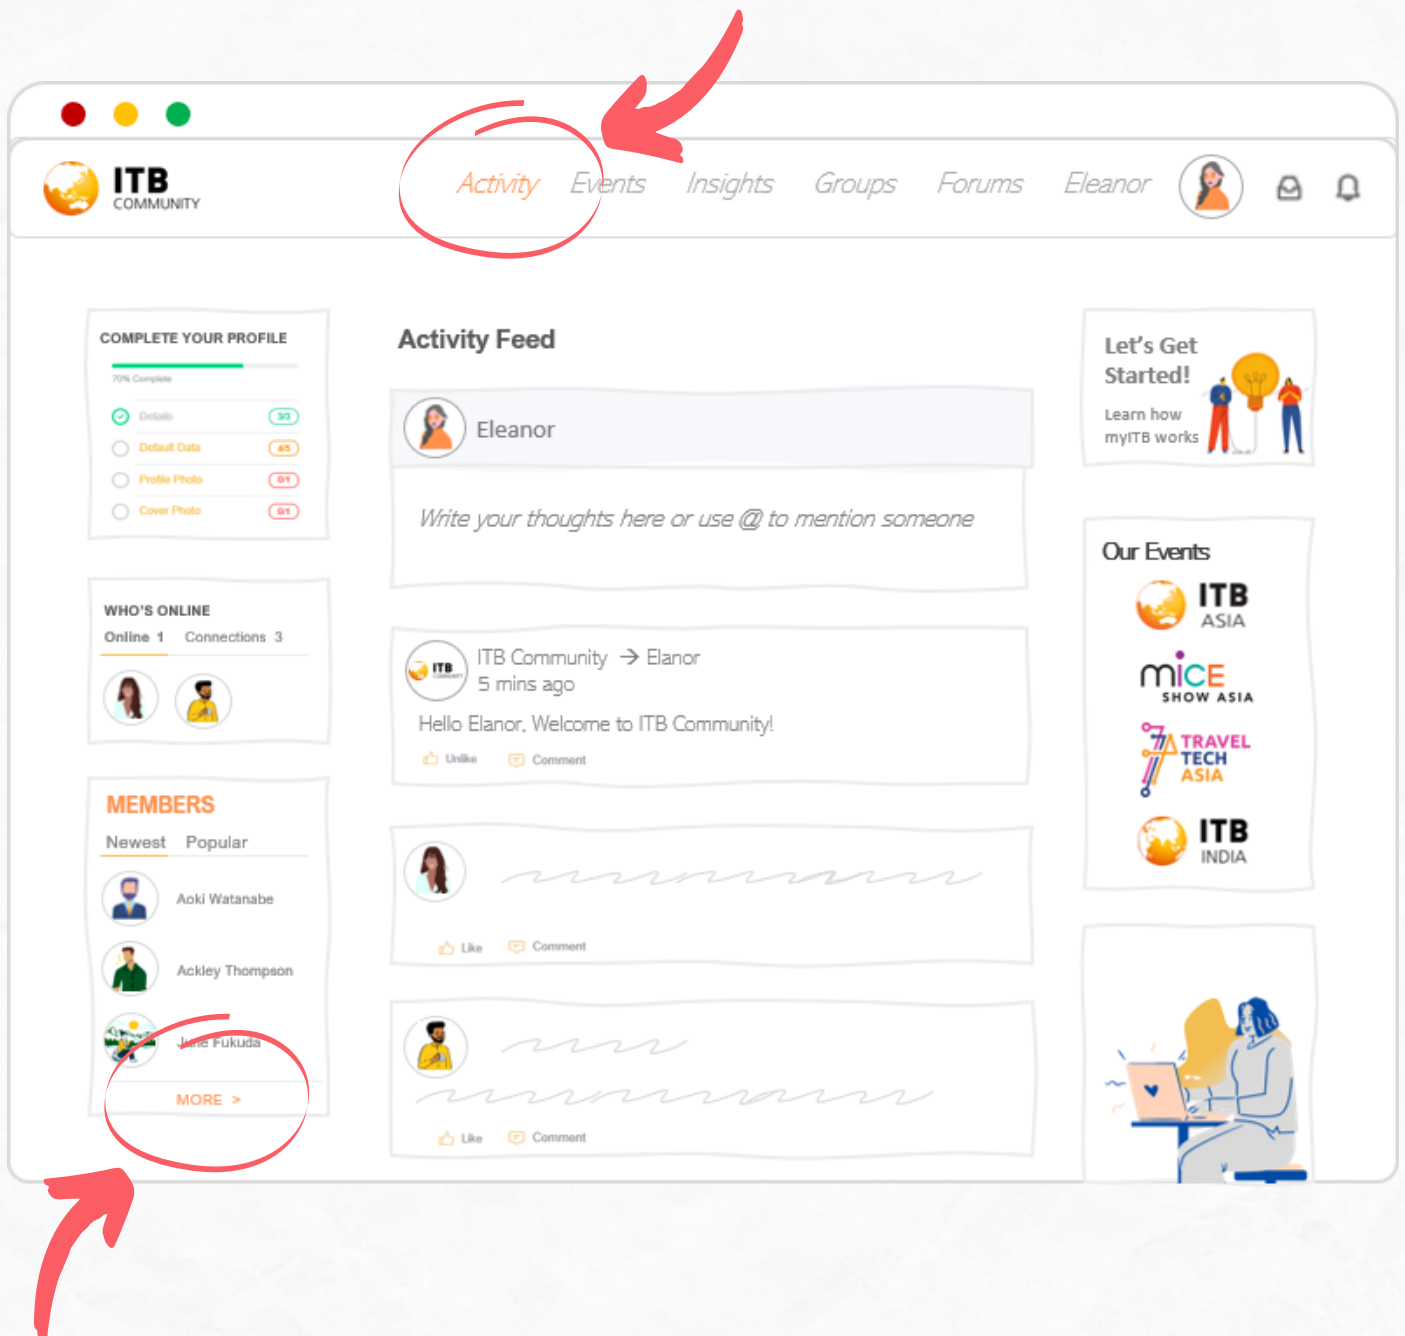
ITB COMMUNITY

Activity Events Insights Groups Forums Eleanor

COMPLETE YOUR PROFILE

70% Complete

Details 3/3

Default Data 4/5

Profile Photo 0/1

Cover Photo 0/1

WHO'S ONLINE

Online 1 Connections 3

MEMBERS

Newest Popular

Aoki Watanabe

Ackley Thompson

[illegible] Fukuda

MORE >

Activity Feed

Eleanor

Write your thoughts here or use @ to mention someone

ITB Community → Elanor
5 mins ago

Hello Elanor, Welcome to ITB Community!

Unlike Comment

Like Comment

Like Comment

Let's Get Started!

Learn how myITB works

Our Events

ITB ASIA

mice SHOW ASIA

TRAVEL TECH ASIA

ITB INDIA